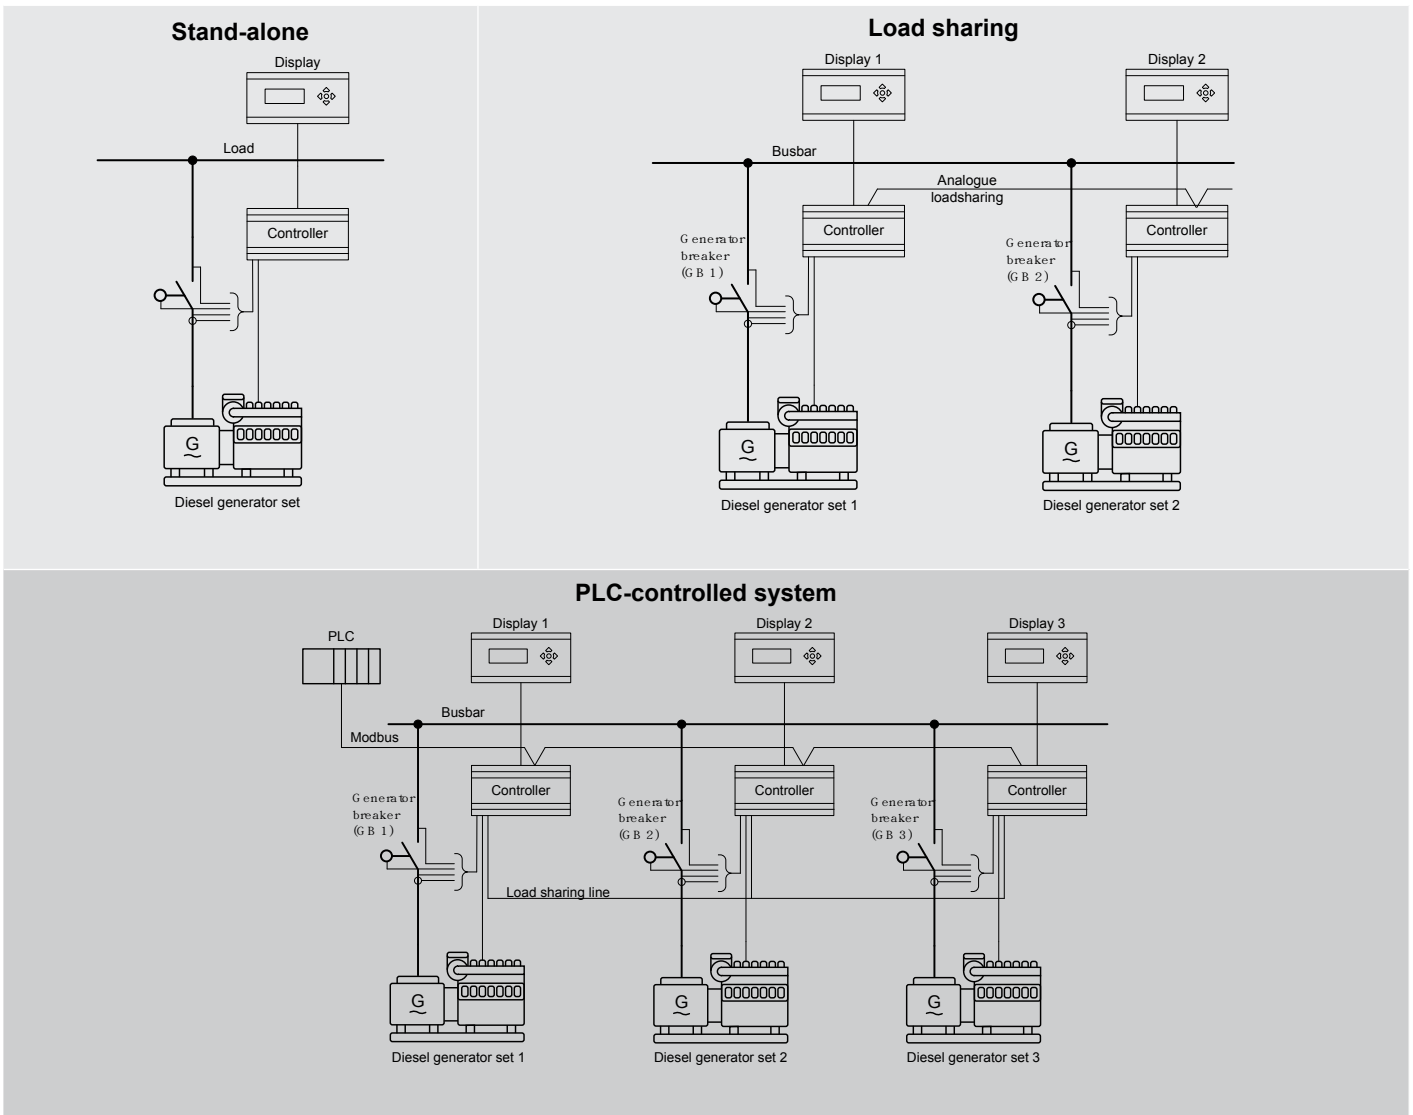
Stand-alone

Display

Load

Controller

G

Diesel generator set

Load sharing

Display 1

Display 2

Busbar

Analogue loadsharing

Controller

Controller

Generator breaker (GB 1)

Generator breaker (GB 2)

G

G

Diesel generator set 1

Diesel generator set 2

PLC-controlled system

PLC

Display 1

Display 2

Display 3

Busbar

Modbus

Controller

Controller

Controller

Generator breaker (GB 1)

Generator breaker (GB 2)

Generator breaker (GB 3)

Load sharing line

G

G

G

Diesel generator set 1

Diesel generator set 2

Diesel generator set 3